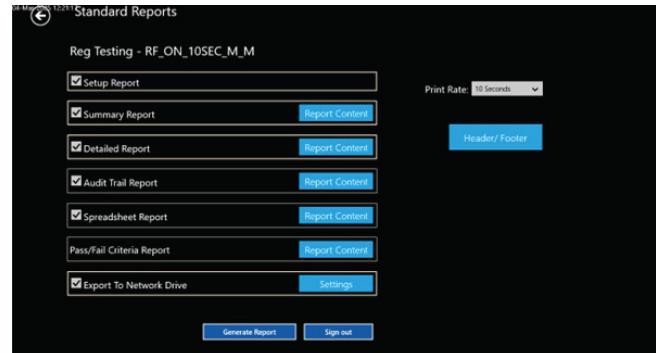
04-May-2021 12:21:15

Standard Reports

Reg Testing - RF_ON_10SEC_M_M

Setup Report

Summary Report
Report Content

Detailed Report
Report Content

Audit Trail Report
Report Content

Spreadsheet Report
Report Content

Pass/Fail Criteria Report
Report Content

Export To Network Drive
Settings

Print Rate: 10 Seconds

Header/ Footer

Generate Report
Sign out